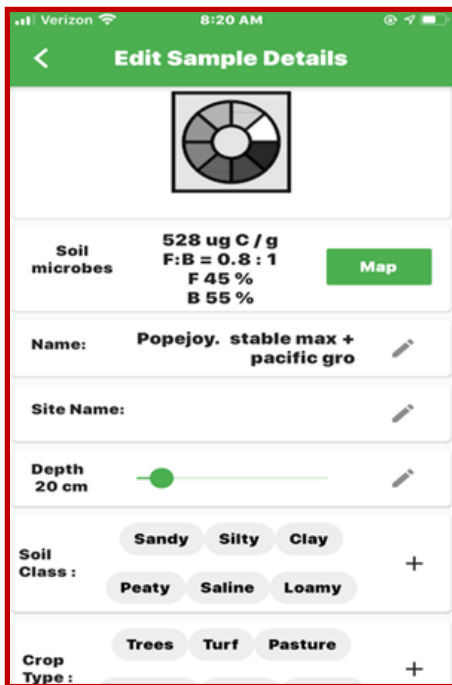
Verizon 8:20 AM

Edit Sample Details

Soil microbes

528 ug C / g
F:B = 0.8 : 1
F 45 %
B 55 %

Map

Name: Popejoy. stable max + pacific gro

Site Name:

Depth 20 cm

Soil Class :

Sandy Silty Clay
Peaty Saline Loamy

+

Crop Type :

Trees Turf Pasture

+